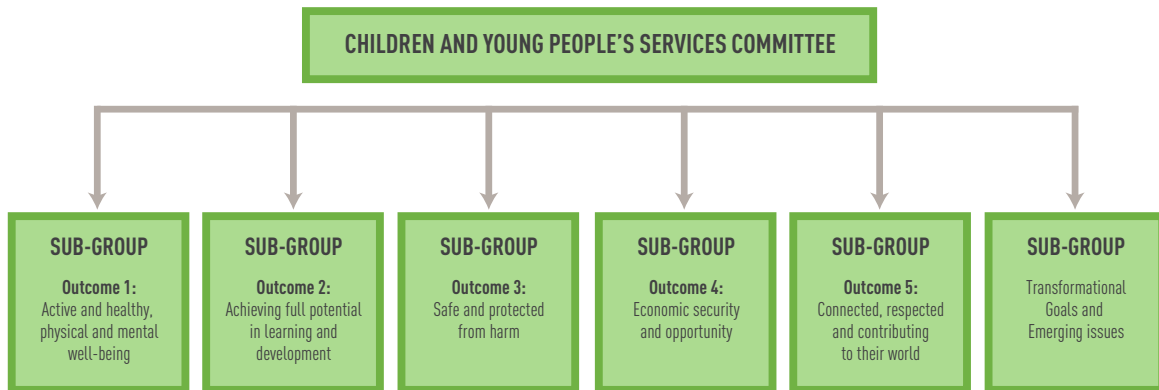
CHILDREN AND YOUNG PEOPLE'S SERVICES COMMITTEE

SUB-GROUP

Outcome 1:
Active and healthy, physical and mental well-being

SUB-GROUP

Outcome 2:
Achieving full potential in learning and development

SUB-GROUP

Outcome 3:
Safe and protected from harm

SUB-GROUP

Outcome 4:
Economic security and opportunity

SUB-GROUP

Outcome 5:
Connected, respected and contributing to their world

SUB-GROUP

Transformational Goals and Emerging issues